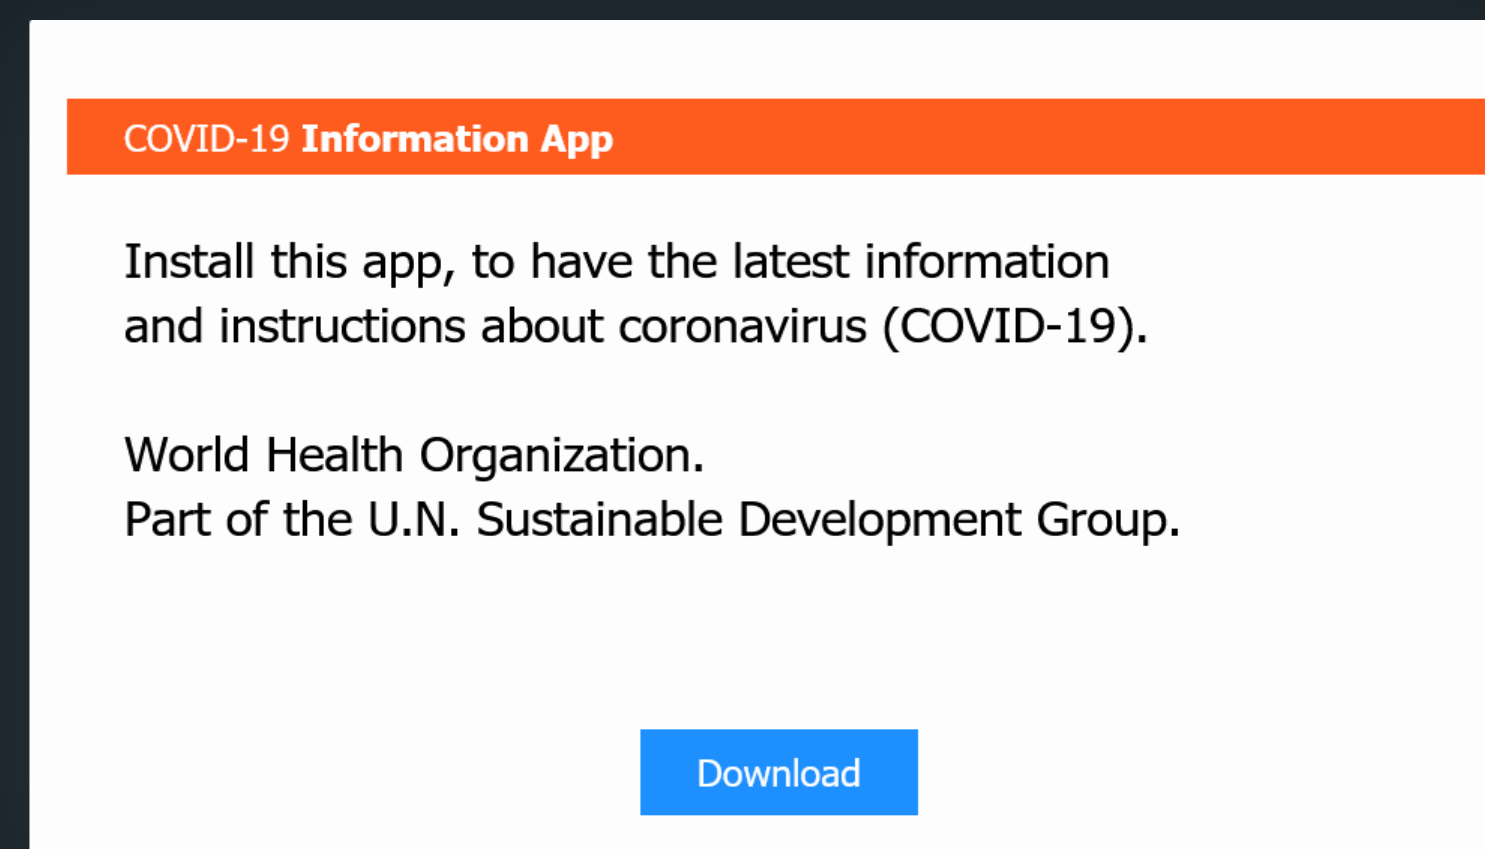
COVID-19 **Information App**

Install this app, to have the latest information and instructions about coronavirus (COVID-19).

World Health Organization.
Part of the U.N. Sustainable Development Group.

Download